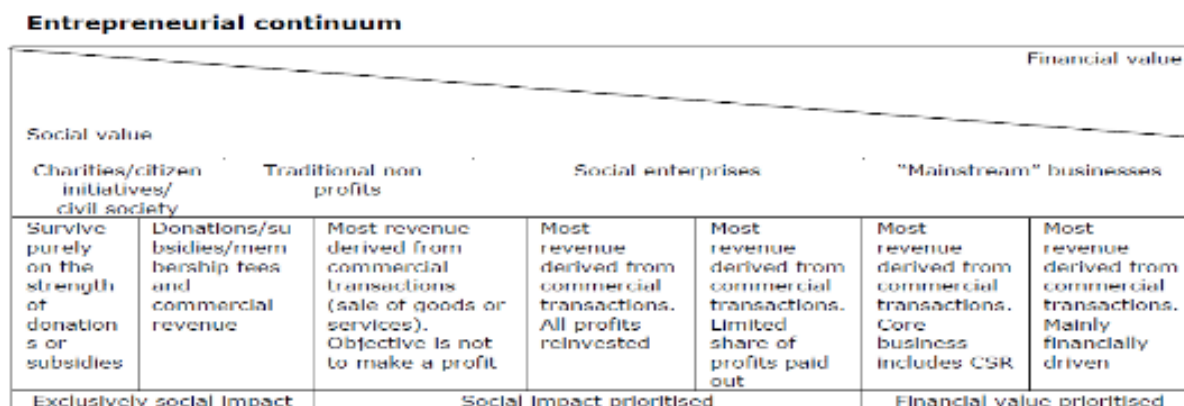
**Entrepreneurial continuum**

Financial value

Social value

Charities/citizen initiatives/ civil society | Traditional non profits | Social enterprises | "Mainstream" businesses

| Survive purely on the strength of donations or subsidies | Donations/subsidies/membership fees and commercial revenue | Most revenue derived from commercial transactions (sale of goods or services). Objective is not to make a profit | Most revenue derived from commercial transactions. All profits reinvested | Most revenue derived from commercial transactions. Limited share of profits paid out | Most revenue derived from commercial transactions. Core business includes CSR | Most revenue derived from commercial transactions. Mainly financially driven |
|---|---|---|---|---|---|---|

Exclusively social impact | Social impact prioritised | Financial value prioritised